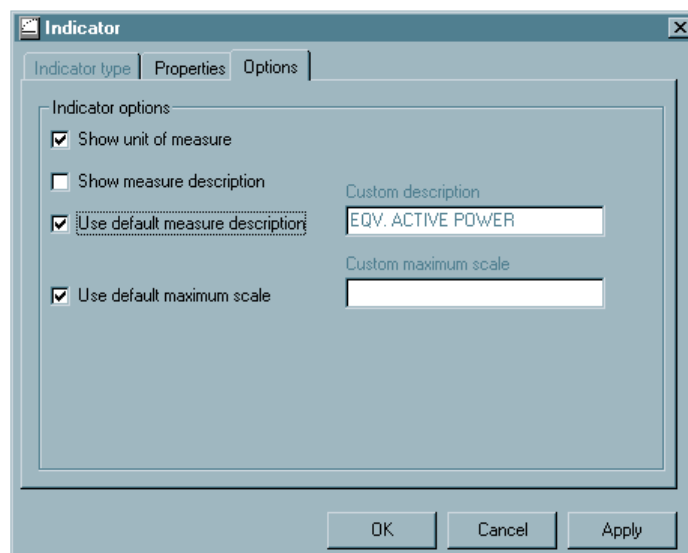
Indicator

Indicator type | Properties | Options

Indicator options

Show unit of measure

Show measure description

Use default measure description

Custom description

EQV. ACTIVE POWER

Custom maximum scale

Use default maximum scale

OK | Cancel | Apply